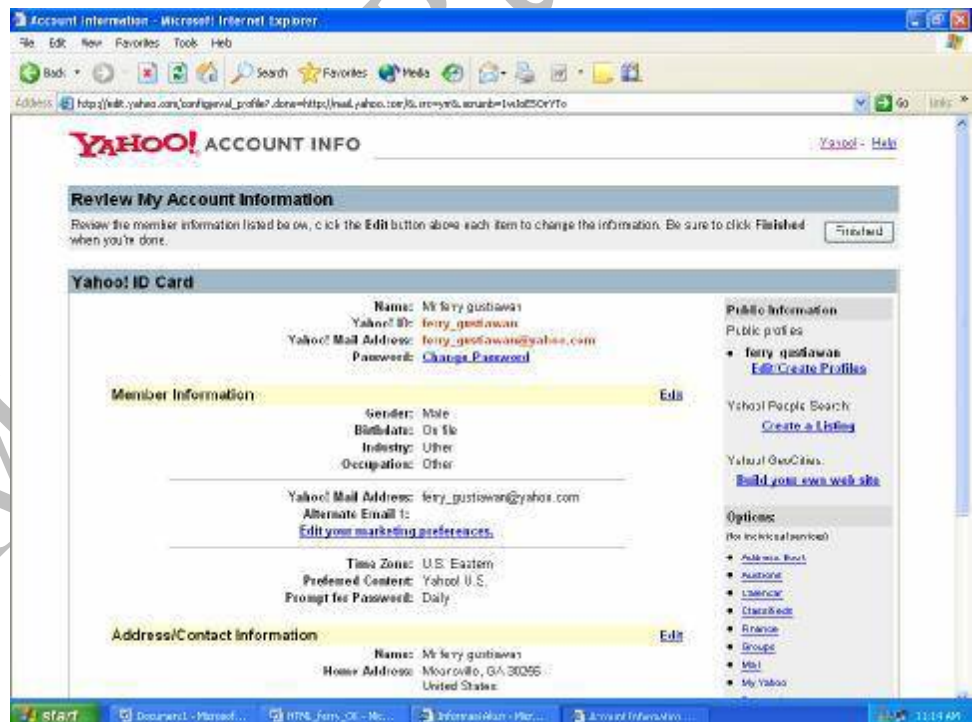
Account Information - Microsoft Internet Explorer

File Edit View Favorites Tools Help

Back Search Favorites Media

Address http://edit.yahoo.com/config/eval_profile?.done=http://mail.yahoo.com/&.src=ym&.scrumb=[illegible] Go Links

YAHOO! ACCOUNT INFO

Yahoo! - Help

Review My Account Information

Review the member information listed below, click the Edit button above each item to change the information. Be sure to click Finished when you're done.

Finished

Yahoo! ID Card

Name: Mr ferry gustiawan
Yahoo! ID: ferry_gustiawan
Yahoo! Mail Address: ferry_gustiawan@yahoo.com
Password: Change Password

Member Information

Edit

Gender: Male
Birthdate: On file
Industry: Other
Occupation: Other

Yahoo! Mail Address: ferry_gustiawan@yahoo.com
Alternate Email 1:
Edit your marketing preferences.

Time Zone: U.S. Eastern
Preferred Content: Yahoo! U.S.
Prompt for Password: Daily

Address/Contact Information

Edit

Name: Mr ferry gustiawan
Home Address: Mooresville, GA 30265
United States

Public Information

Public profiles

• ferry gustiawan
Edit/Create Profiles

Yahoo! People Search:
Create a Listing

Yahoo! GeoCities:
Build your own web site

Options
(for individual services)

• Address Book
• Auctions
• Calendar
• Classifieds
• Finance
• Groups
• Mail
• My Yahoo

start Document1 - Microsof... HTML_ferry_OK - Mic... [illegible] - Mic... Account Information... 11:14 AM